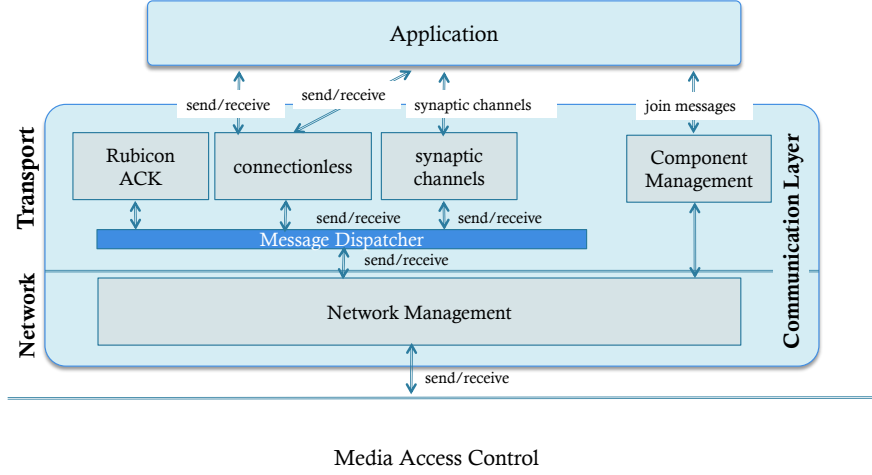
Application

send/receive
send/receive
synaptic channels
join messages

Transport

Rubicon ACK
connectionless
synaptic channels
Component Management

Communication Layer

send/receive
send/receive
Message Dispatcher
send/receive

Network

Network Management

send/receive

Media Access Control